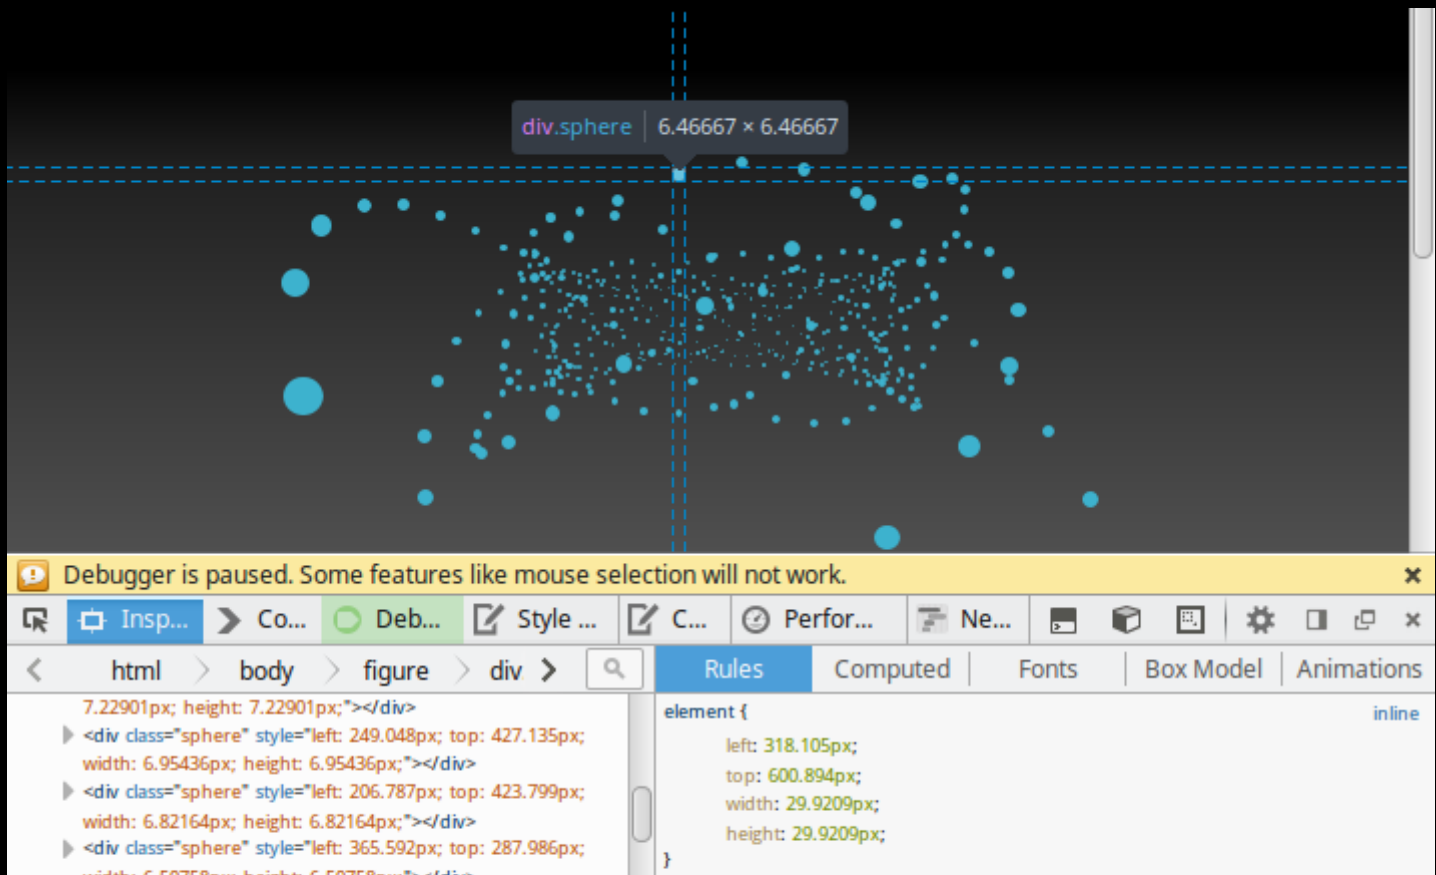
div.sphere 6.46667 × 6.46667

Debugger is paused. Some features like mouse selection will not work.

Insp... Co... Deb... Style ... C... Perfor... Ne...

html body figure div

Rules Computed Fonts Box Model Animations

7.22901px; height: 7.22901px;"></div>
<div class="sphere" style="left: 249.048px; top: 427.135px; width: 6.95436px; height: 6.95436px;"></div>
<div class="sphere" style="left: 206.787px; top: 423.799px; width: 6.82164px; height: 6.82164px;"></div>
<div class="sphere" style="left: 365.592px; top: 287.986px;

element { inline
left: 318.105px;
top: 600.894px;
width: 29.9209px;
height: 29.9209px;
}